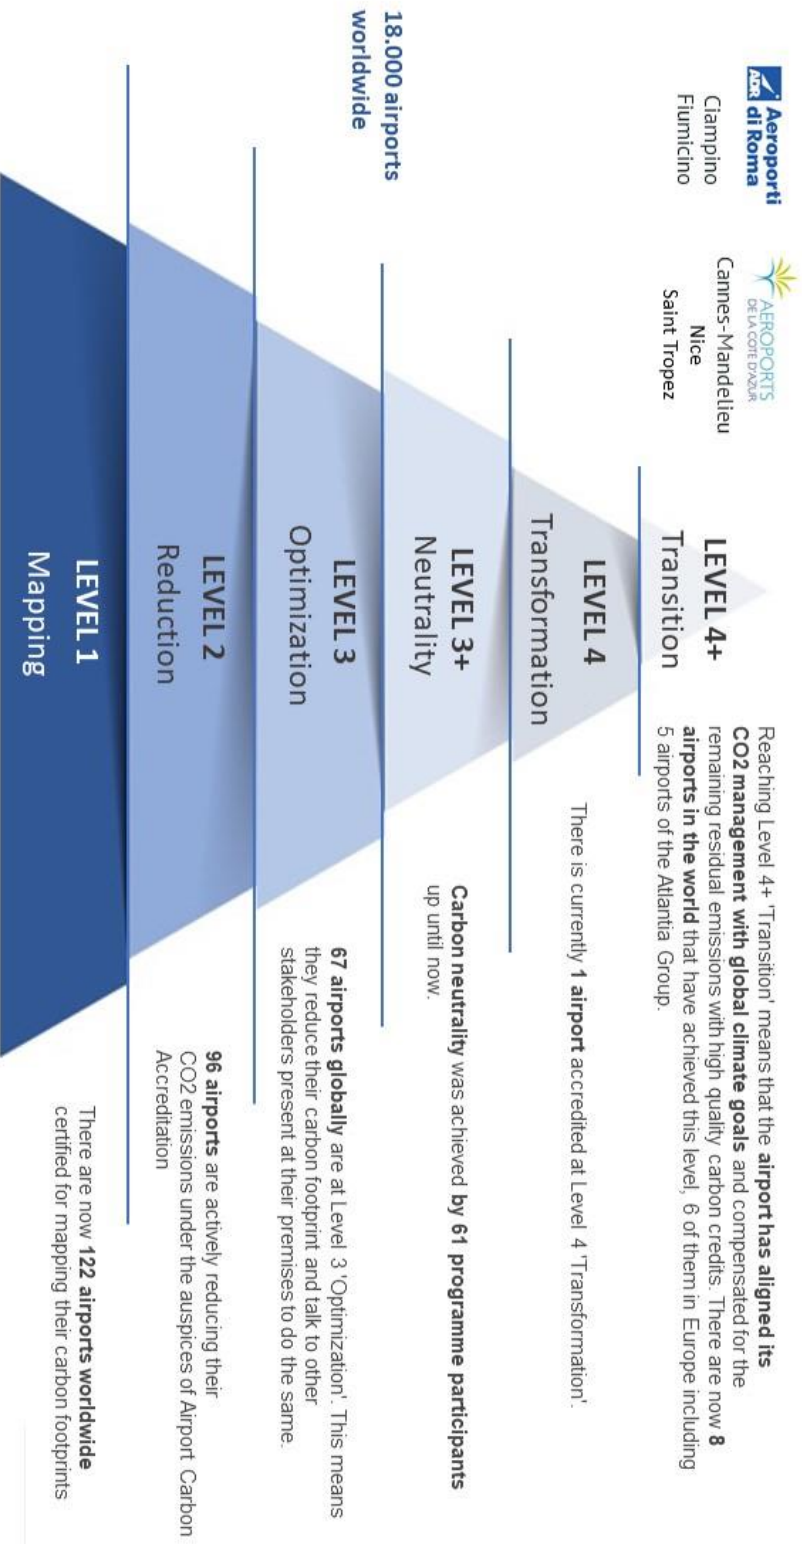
Aeroporti di Roma
Ciampino
Fiumicino

AEROPORTS DE LA COTE D'AZUR
Cannes-Mandelieu
Nice
Saint Tropez

18.000 airports worldwide

LEVEL 4+
Transition

Reaching Level 4+ 'Transition' means that the **airport has aligned its CO2 management with global climate goals** and compensated for the remaining residual emissions with high quality carbon credits. There are now **8 airports in the world** that have achieved this level, 6 of them in Europe including 5 airports of the Atlantia Group.

LEVEL 4
Transformation

There is currently **1 airport** accredited at Level 4 'Transformation'.

LEVEL 3+
Neutrality

**Carbon neutrality** was achieved **by 61 programme participants** up until now.

LEVEL 3
Optimization

**67 airports globally** are at Level 3 'Optimization'. This means they reduce their carbon footprint and talk to other stakeholders present at their premises to do the same.

LEVEL 2
Reduction

**96 airports** are actively reducing their CO2 emissions under the auspices of Airport Carbon Accreditation

LEVEL 1
Mapping

There are now **122 airports worldwide** certified for mapping their carbon footprints